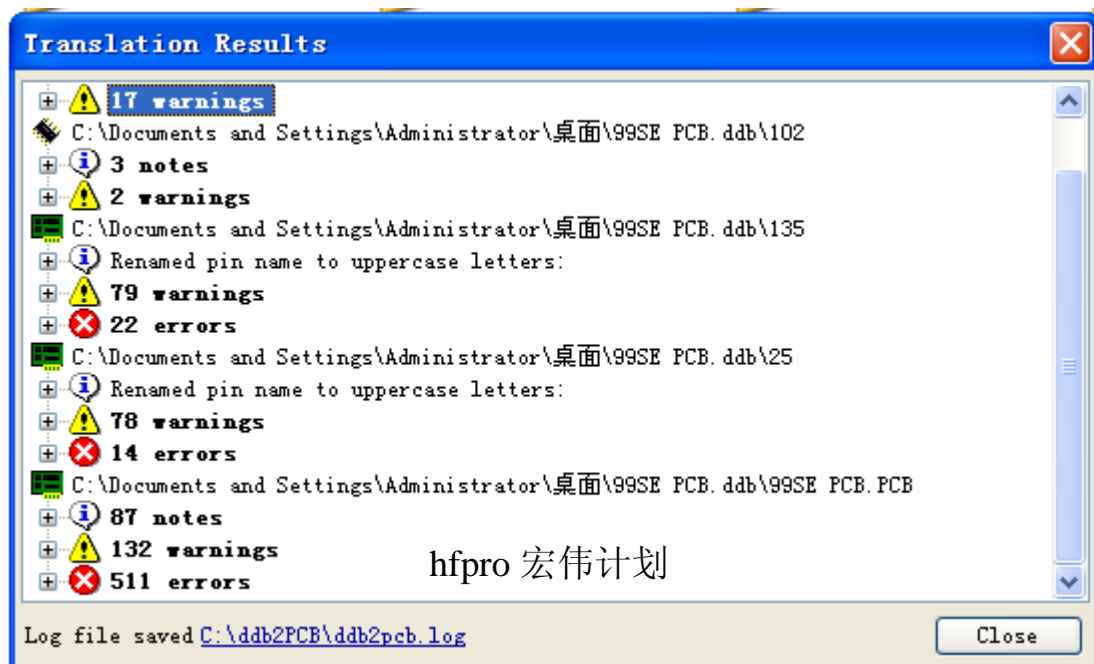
Translation Results

17 warnings
C:\Documents and Settings\Administrator\桌面\99SE PCB.ddb\102
3 notes
2 warnings
C:\Documents and Settings\Administrator\桌面\99SE PCB.ddb\135
Renamed pin name to uppercase letters:
79 warnings
22 errors
C:\Documents and Settings\Administrator\桌面\99SE PCB.ddb\25
Renamed pin name to uppercase letters:
78 warnings
14 errors
C:\Documents and Settings\Administrator\桌面\99SE PCB.ddb\99SE PCB.PCB
87 notes
132 warnings
511 errors

hfpro 宏伟计划

Log file saved C:\ddb2PCB\ddb2pcb.log

Close